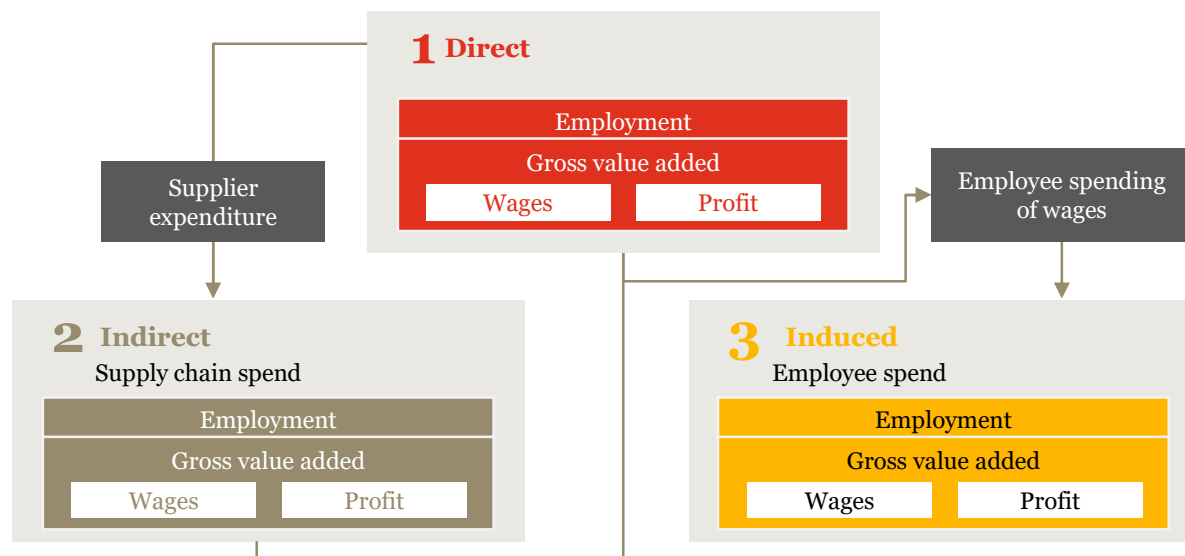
1 Direct

Employment

Gross value added

Wages

Profit

Supplier expenditure

Employee spending of wages

2 Indirect

Supply chain spend

Employment

Gross value added

Wages

Profit

3 Induced

Employee spend

Employment

Gross value added

Wages

Profit